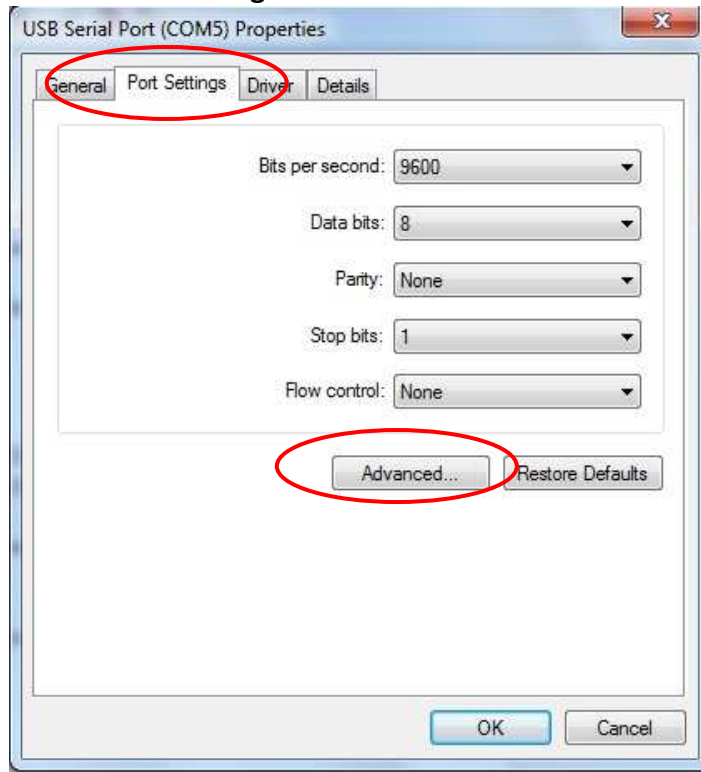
USB Serial Port (COM5) Properties

General | Port Settings | Driver | Details

Bits per second: 9600

Data bits: 8

Parity: None

Stop bits: 1

Flow control: None

Advanced... | Restore Defaults

OK | Cancel